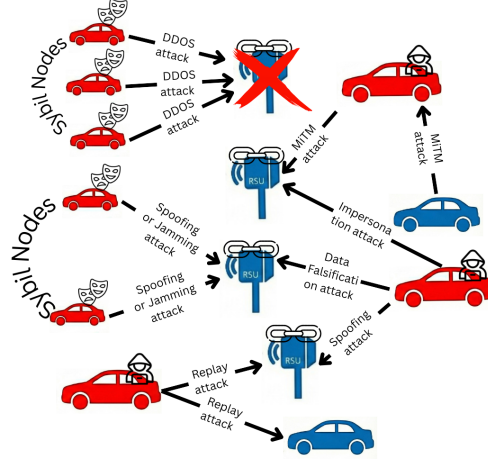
Sybil Nodes

DDOS attack

DDOS attack

DDOS attack

MiTM attack

MiTM attack

RSU

Impersonation attack

Sybil Nodes

Spoofing or Jamming attack

Spoofing or Jamming attack

RSU

Data Falsification attack

Spoofing attack

RSU

Replay attack

Replay attack